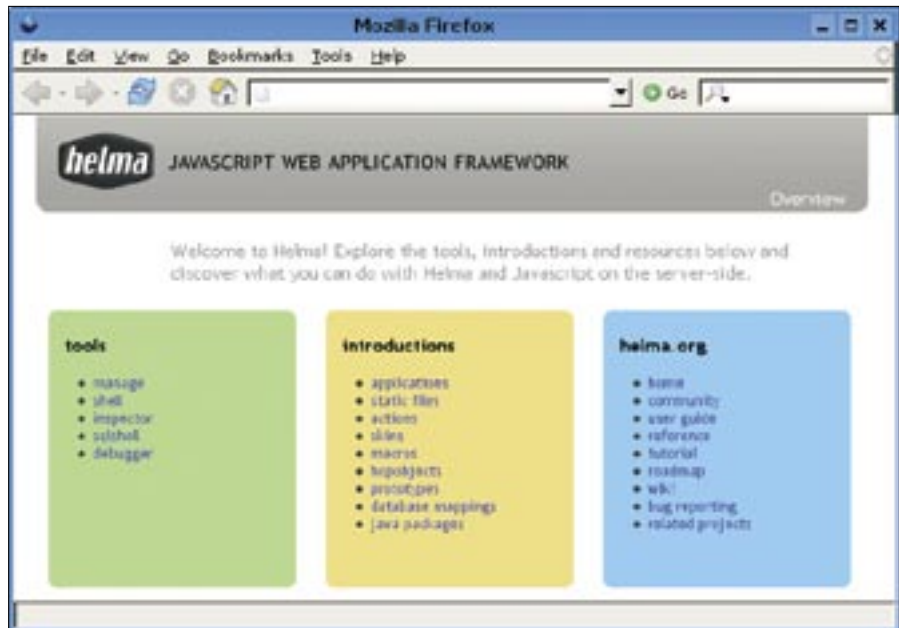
Mozilla Firefox

File Edit View Go Bookmarks Tools Help

Go

helma JAVASCRIPT WEB APPLICATION FRAMEWORK

Overview

Welcome to Helma! Explore the tools, introductions and resources below and discover what you can do with Helma and Javascript on the server-side.

tools

- manage
- shell
- inspector
- sqlshell
- debugger

introductions

- applications
- static files
- actions
- skins
- macros
- hopobjects
- prototypes
- database mappings
- java packages

helma.org

- home
- community
- user guide
- reference
- tutorial
- roadmap
- wiki
- bug reporting
- related projects